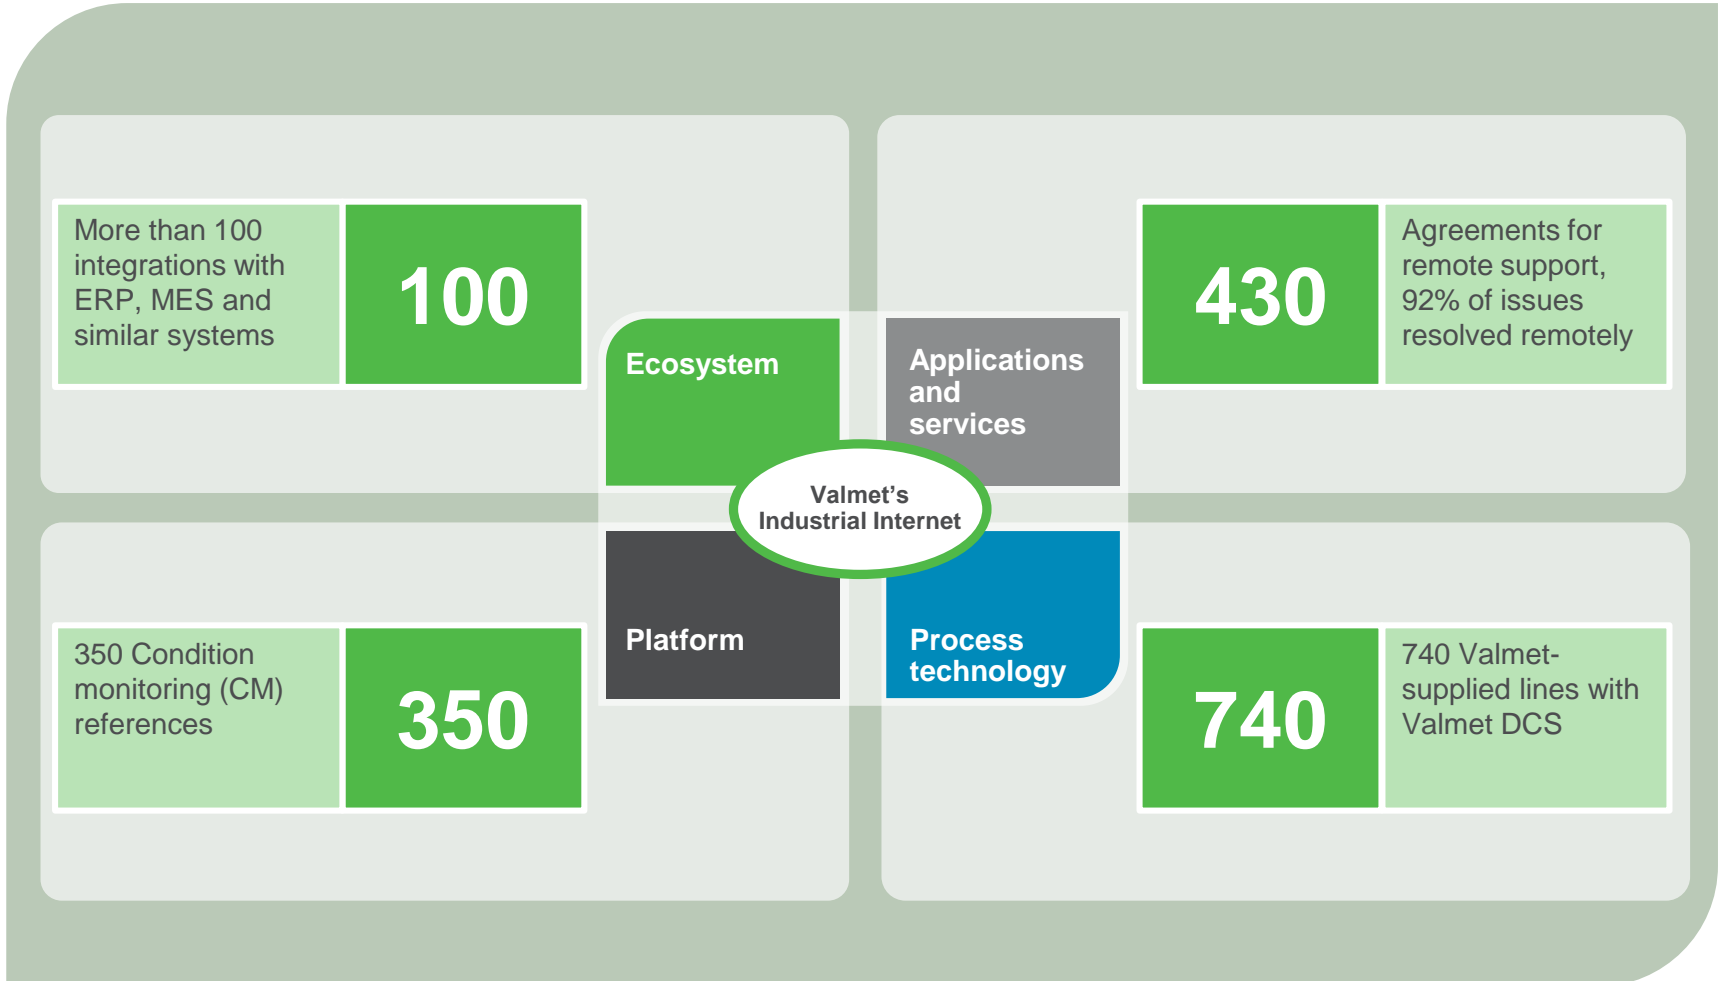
More than 100 integrations with ERP, MES and similar systems

100

Ecosystem

Applications and services

430

Agreements for remote support, 92% of issues resolved remotely

Valmet's Industrial Internet

350 Condition monitoring (CM) references

350

Platform

Process technology

740

740 Valmet-supplied lines with Valmet DCS